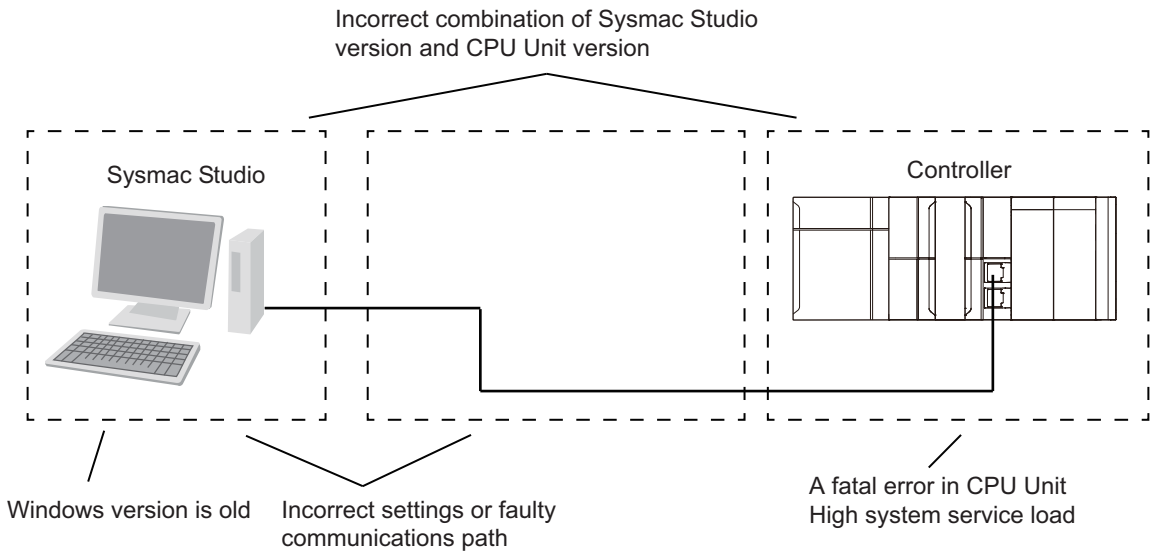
Incorrect combination of Sysmac Studio version and CPU Unit version

Sysmac Studio

Controller

Windows version is old

Incorrect settings or faulty communications path

A fatal error in CPU Unit
High system service load